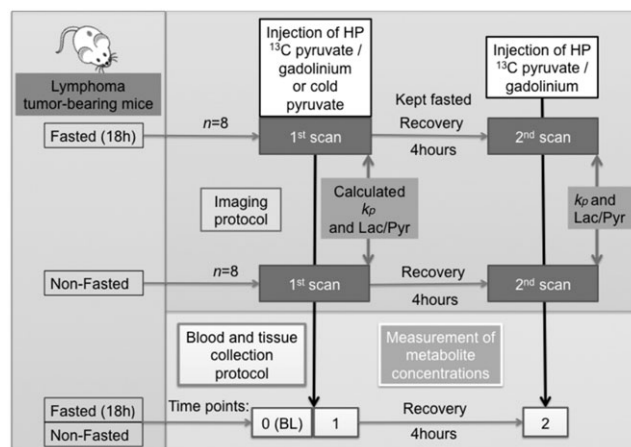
Lymphoma tumor-bearing mice

Injection of HP $^{13}$C pyruvate / gadolinium or cold pyruvate

Injection of HP $^{13}$C pyruvate / gadolinium

Fasted (18h)

$n$=8

1$^{st}$ scan

Kept fasted

Recovery

4hours

2$^{nd}$ scan

Imaging protocol

Calculated $k_P$ and Lac/Pyr

$k_P$ and Lac/Pyr

Non-Fasted

$n$=8

1$^{st}$ scan

Recovery

4hours

2$^{nd}$ scan

Blood and tissue collection protocol

Measurement of metabolite concentrations

Fasted (18h)

Non-Fasted

Time points:

0 (BL)

1

Recovery

4hours

2